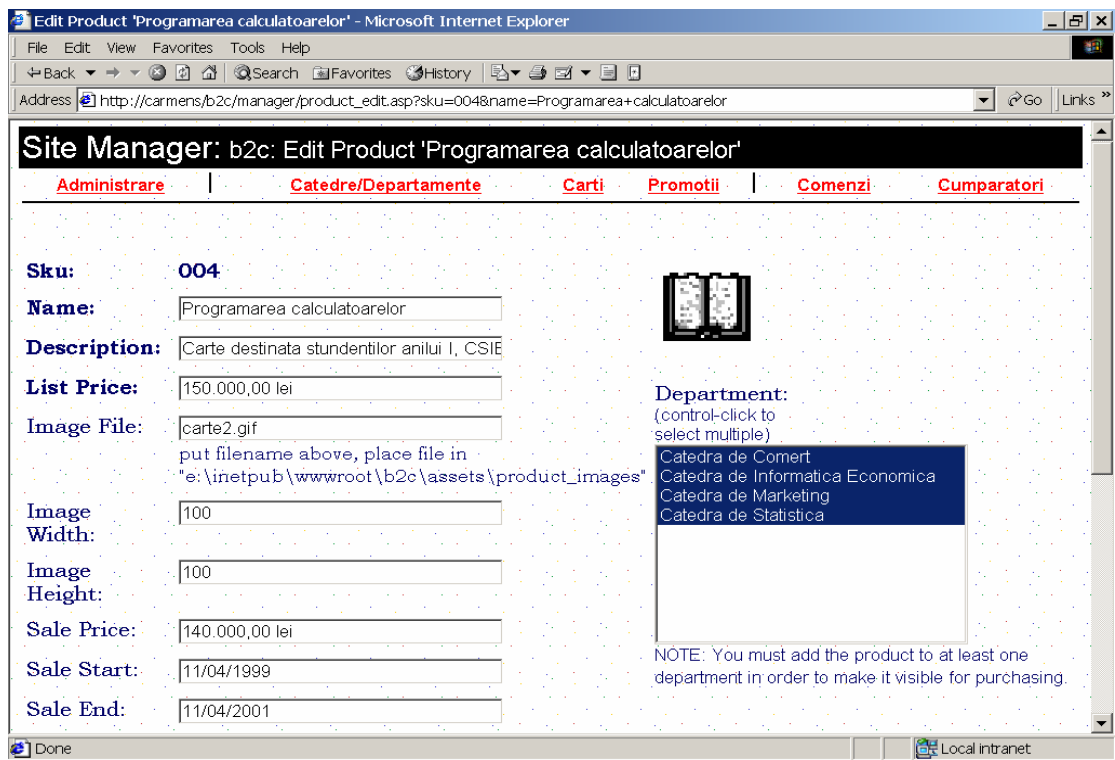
Edit Product 'Programarea calculatoarelor' - Microsoft Internet Explorer

File Edit View Favorites Tools Help

Back Search Favorites History

Address http://carmens/b2c/manager/product_edit.asp?sku=004&name=Programarea+calculatoarelor Go Links

Site Manager: b2c: Edit Product 'Programarea calculatoarelor'

Administrare | Catedre/Departamente Carti Promotii | Comenzi Cumparatori

Sku: 004

Name: Programarea calculatoarelor

Description: Carte destinata stundentilor anilui I, CSIE

List Price: 150.000,00 lei

Image File: carte2.gif

put filename above, place file in "e:\inetpub\wwwroot\b2c\assets\product_images"

Image Width: 100

Image Height: 100

Sale Price: 140.000,00 lei

Sale Start: 11/04/1999

Sale End: 11/04/2001

Department:
(control-click to select multiple)

Catedra de Comert
Catedra de Informatica Economica
Catedra de Marketing
Catedra de Statistica

NOTE: You must add the product to at least one department in order to make it visible for purchasing.

Done

Local intranet